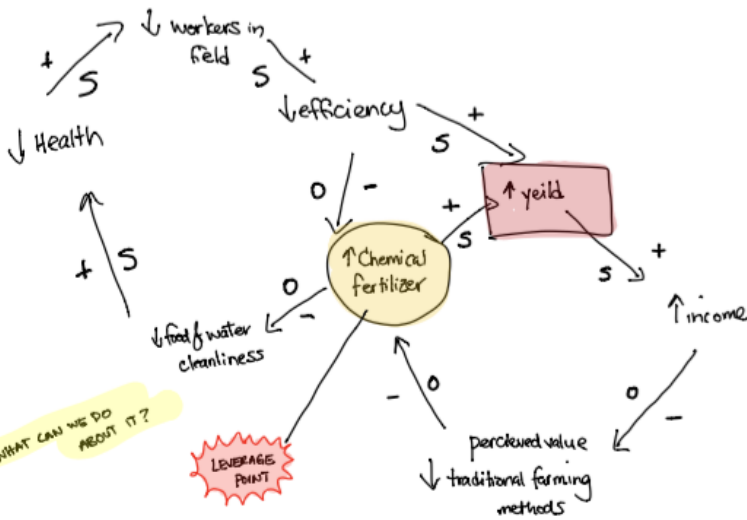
↓ workers in field

+
S

+
S

↓ Health

↓ efficiency

+
S

O
–

↑ yeild

+
S

↑ Chemical fertilizer

+
S

S
+

↑ income

O
–

↓ food & water cleanliness

WHAT CAN WE DO ABOUT IT?

LEVERAGE POINT

–
O

O
–

perceived value
↓ traditional farming methods